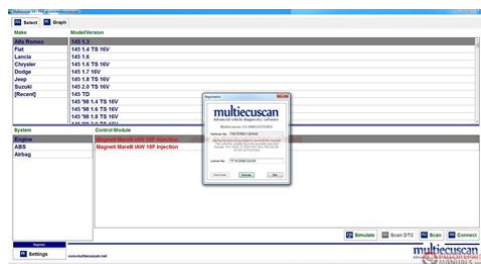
Select Graph

Make
Alfa Romeo
Fiat
Lancia
Chrysler
Dodge
Jeep
Suzuki
[Recent]

Model/Version
145 1.3
145 1.4 TS 16V
145 1.6
145 1.6 TS 16V
145 1.7 16V
145 1.8 TS 16V
145 2.0 TS 16V
145 TD
145 '98 1.4 TS 16V
145 '98 1.6 TS 16V
145 '98 1.8 TS 16V
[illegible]

System
Engine
ABS
Airbag

Control Module
Magneti Marelli IAW 16F Injection
Magneti Marelli IAW 16F Injection

Registration
multiecuscan
advanced vehicle diagnostic software
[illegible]
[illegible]
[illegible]
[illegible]

Simulate
Scan DTC
Scan
Connect

Settings
www.multiecuscan.net
multiecuscan